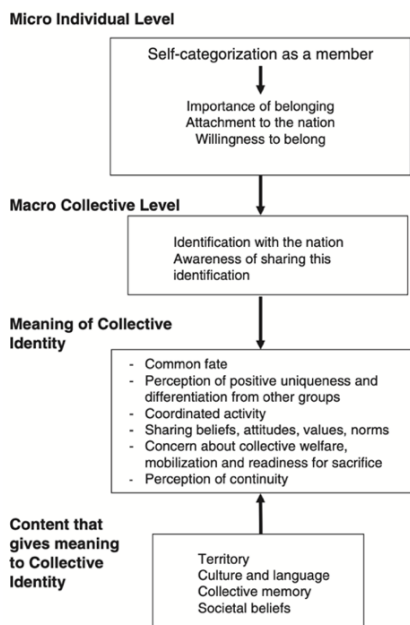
Micro Individual Level

Self-categorization as a member

Importance of belonging
Attachment to the nation
Willingness to belong

Macro Collective Level

Identification with the nation
Awareness of sharing this identification

Meaning of Collective Identity

- Common fate
- Perception of positive uniqueness and differentiation from other groups
- Coordinated activity
- Sharing beliefs, attitudes, values, norms
- Concern about collective welfare, mobilization and readiness for sacrifice
- Perception of continuity

Content that gives meaning to Collective Identity

Territory
Culture and language
Collective memory
Societal beliefs